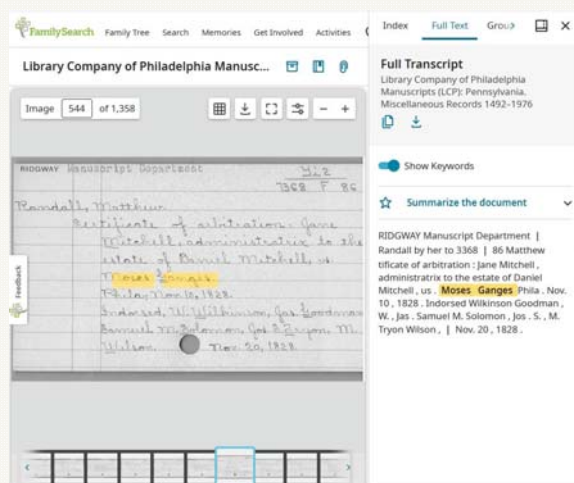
FamilySearch Family Tree Search Memories Get Involved Activities

Library Company of Philadelphia Manusc...

Image 544 of 1,358

Feedback

RIDGWAY Manuscript Department
Yi 2
3368 F 86

Randall, Matthew.
Certificate of arbitration: Jane Mitchell, administratrix to the estate of Daniel Mitchell, vs. Moses Ganges
Phila. Nov. 10, 1828.
Indorsed, W. Wilkinson, Jas. Goodman, Samuel M. Solomon, Jos. S. Tryon, M. Wilson. Nov. 20, 1828.

Index Full Text Grou

Full Transcript
Library Company of Philadelphia Manuscripts (LCP): Pennsylvania, Miscellaneous Records 1492-1976

Show Keywords

Summarize the document

RIDGWAY Manuscript Department | Randall by her to 3368 | 86 Matthew tificate of arbitration : Jane Mitchell , administratrix to the estate of Daniel Mitchell , us . Moses Ganges Phila . Nov. 10 , 1828 . Indorsed Wilkinson Goodman , W. , Jas . Samuel M. Solomon , Jos . S. , M. Tryon Wilson , | Nov. 20 , 1828 .